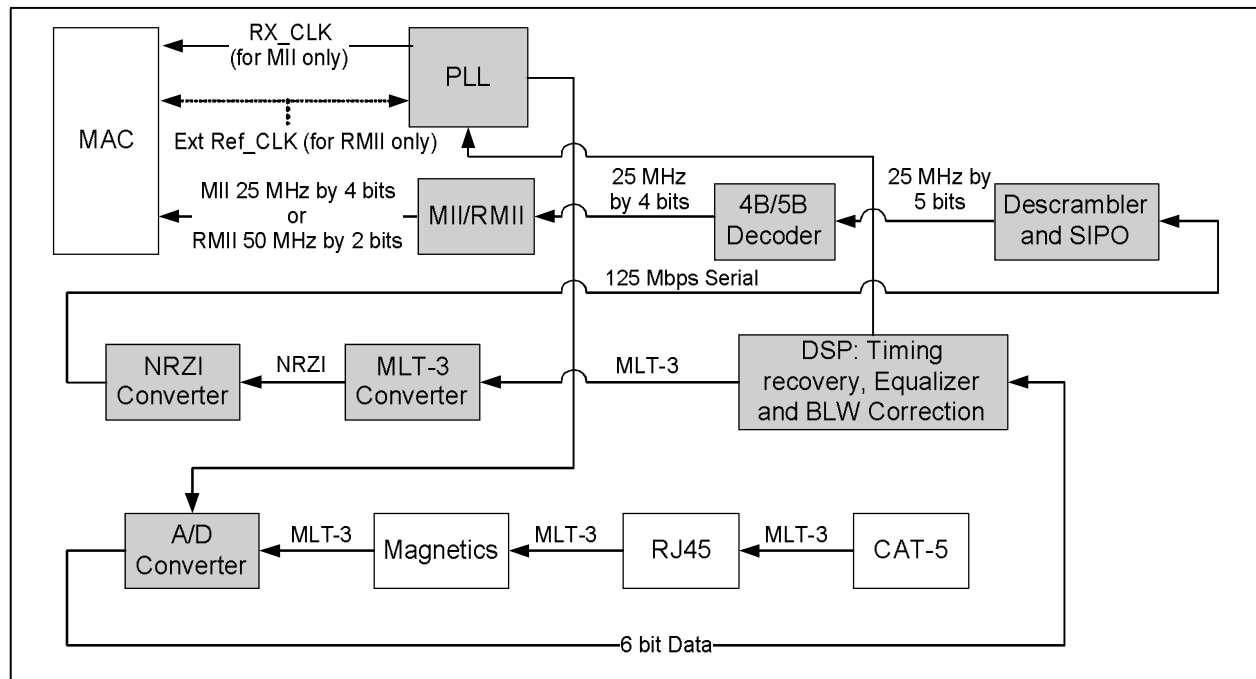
RX_CLK
(for MII only)

PLL

MAC

Ext Ref_CLK (for RMII only)

MII 25 MHz by 4 bits
or
RMII 50 MHz by 2 bits

MII/RMII

25 MHz
by 4 bits

4B/5B
Decoder

25 MHz by
5 bits

Descrambler
and SIPO

125 Mbps Serial

NRZI
Converter

NRZI

MLT-3
Converter

MLT-3

DSP: Timing
recovery, Equalizer
and BLW Correction

A/D
Converter

MLT-3

Magnetics

MLT-3

RJ45

MLT-3

CAT-5

6 bit Data